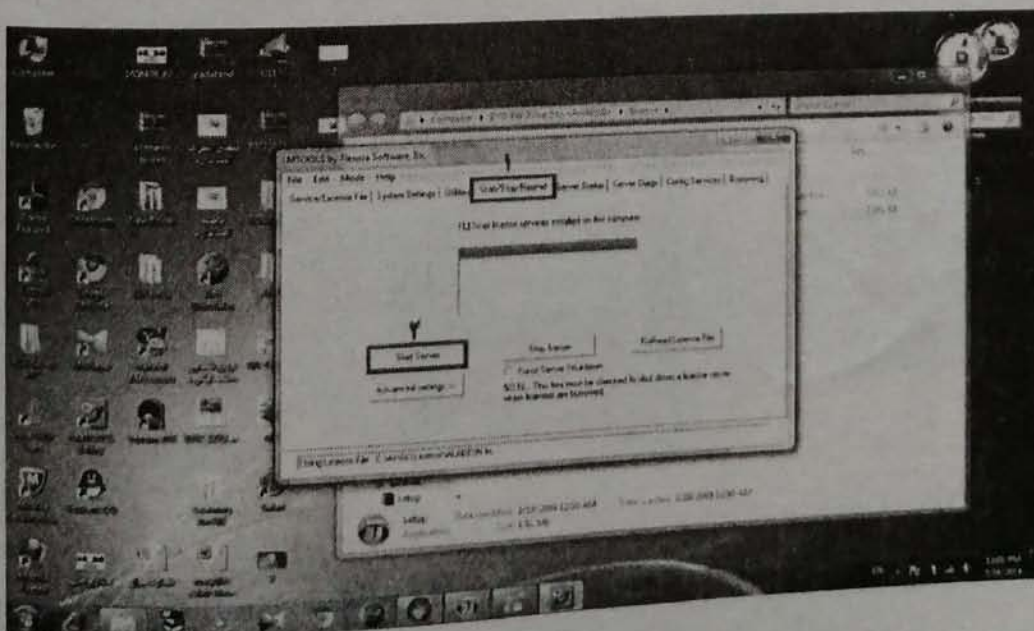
LMTOOLS by Flexera Software Inc.

File Edit Mode Help

Service/License File | System Settings | Utilities | Start/Stop/Reread | Server Status | Server Diags | Config Services | Borrowing

١

FLEXnet license services installed on this computer

٢

Start Server

Stop Server

ReRead License File

Advanced settings >>

Force Server Shutdown

NOTE: This box must be checked to shut down a license server when licenses are borrowed.

Using License File: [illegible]